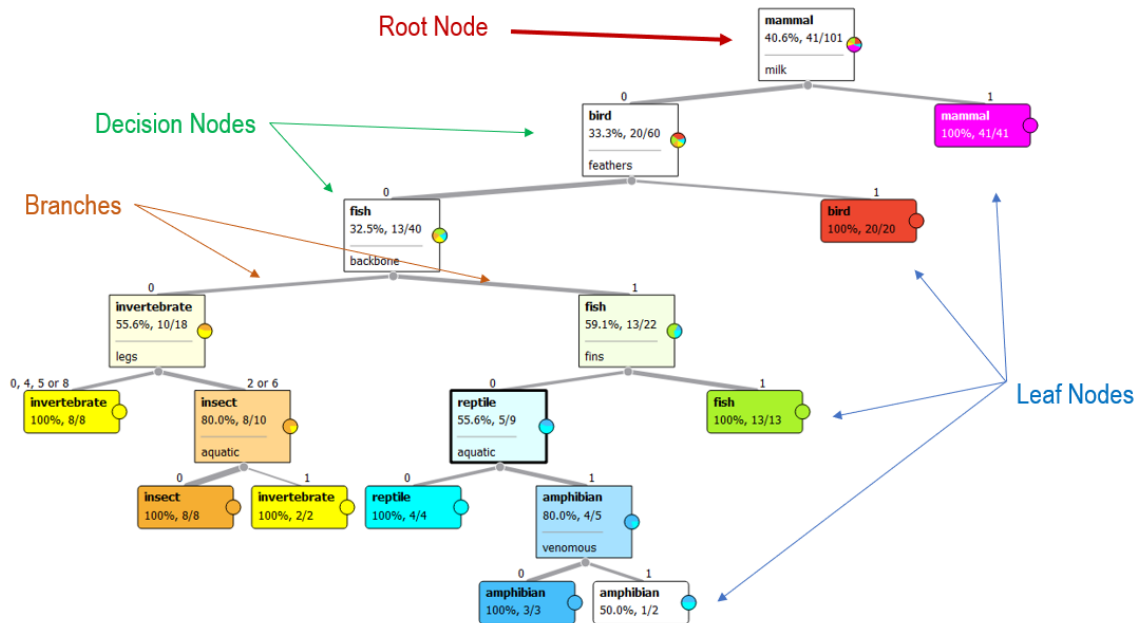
Root Node

mammal
40.6%, 41/101
milk

Decision Nodes

0

1

bird
33.3%, 20/60
feathers

mammal
100%, 41/41

Branches

0

1

fish
32.5%, 13/40
backbone

bird
100%, 20/20

0

1

invertebrate
55.6%, 10/18
legs

fish
59.1%, 13/22
fins

0, 4, 5 or 8

2 or 6

0

1

Leaf Nodes

invertebrate
100%, 8/8

insect
80.0%, 8/10
aquatic

reptile
55.6%, 5/9
aquatic

fish
100%, 13/13

0

1

0

1

insect
100%, 8/8

invertebrate
100%, 2/2

reptile
100%, 4/4

amphibian
80.0%, 4/5
venomous

0

1

amphibian
100%, 3/3

amphibian
50.0%, 1/2